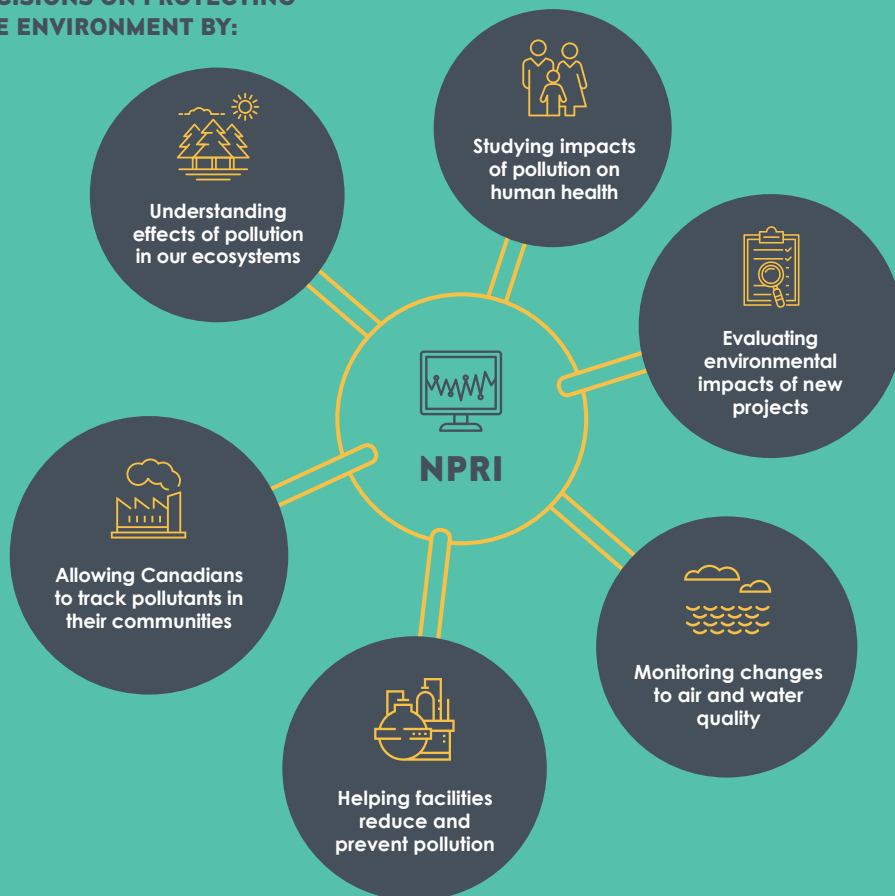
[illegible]ISIONS ON PROTECTING
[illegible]E ENVIRONMENT BY:

Understanding effects of pollution in our ecosystems

Studying impacts of pollution on human health

Evaluating environmental impacts of new projects

NPRI

Allowing Canadians to track pollutants in their communities

Monitoring changes to air and water quality

Helping facilities reduce and prevent pollution